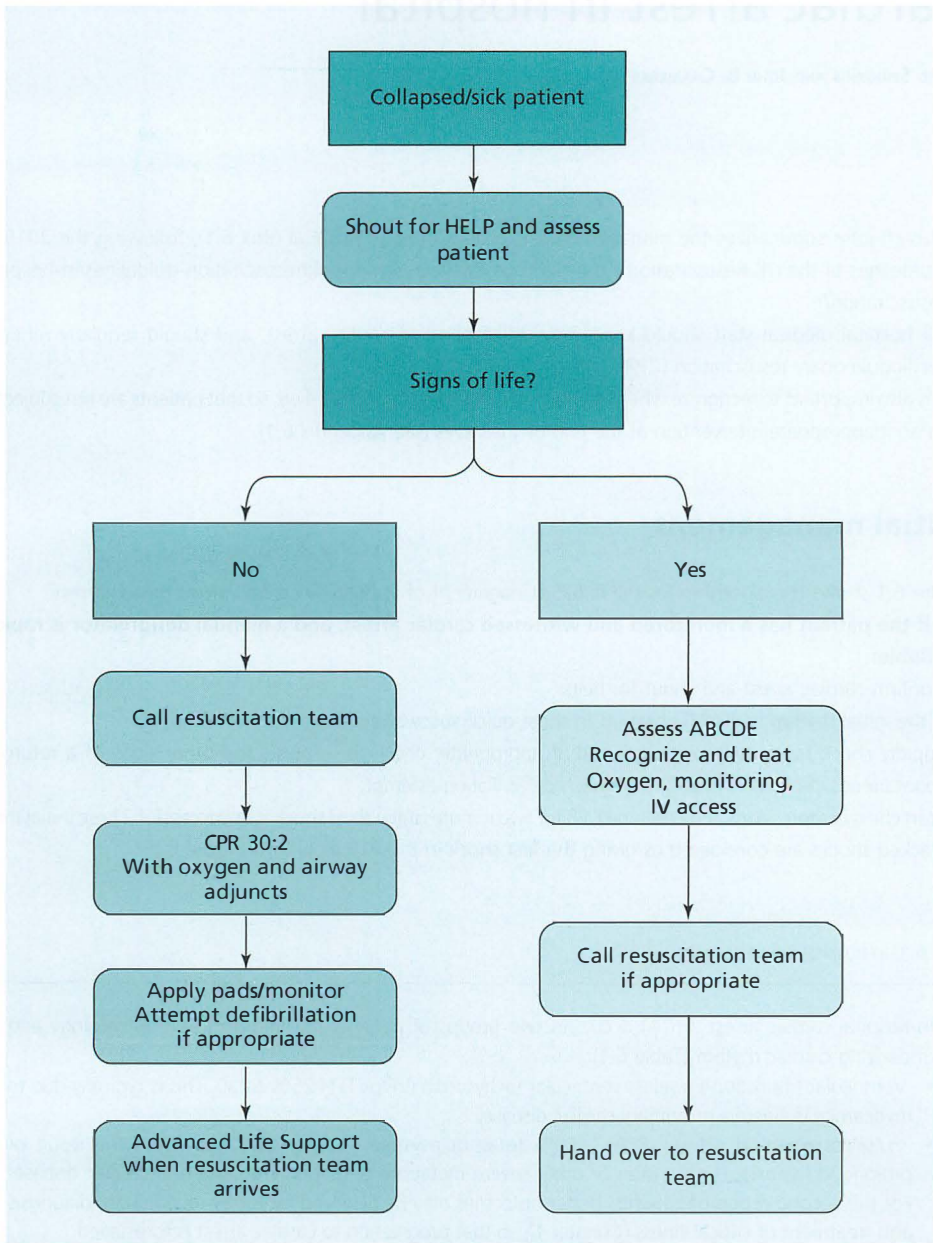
Collapsed/sick patient

Shout for HELP and assess patient

Signs of life?

No

Yes

Call resuscitation team

CPR 30:2
With oxygen and airway adjuncts

Apply pads/monitor
Attempt defibrillation if appropriate

Advanced Life Support when resuscitation team arrives

Assess ABCDE
Recognize and treat
Oxygen, monitoring, IV access

Call resuscitation team if appropriate

Hand over to resuscitation team